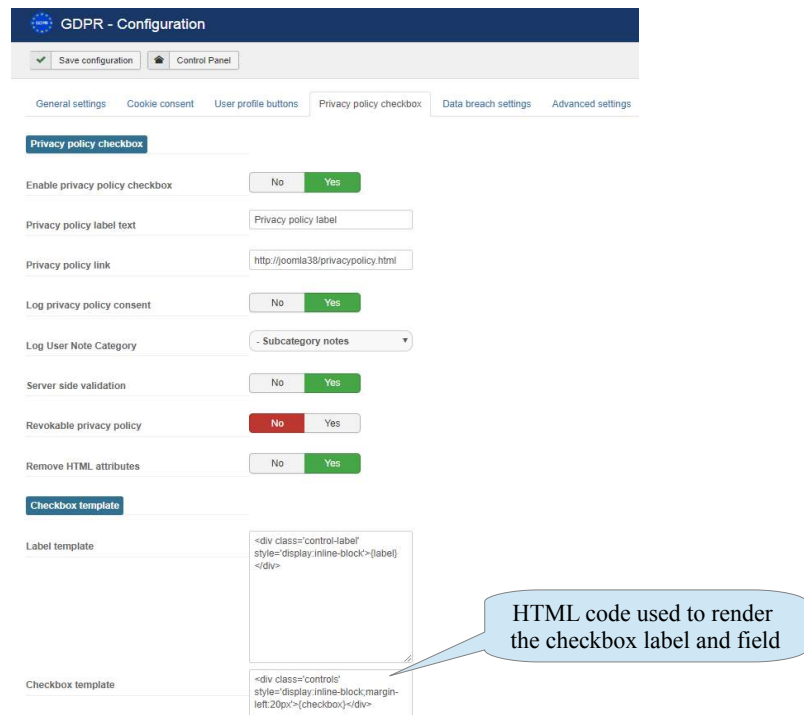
GDPR - Configuration

Save configuration

Control Panel

General settings
Cookie consent
User profile buttons
Privacy policy checkbox
Data breach settings
Advanced settings

Privacy policy checkbox

Enable privacy policy checkbox
No Yes

Privacy policy label text
Privacy policy label

Privacy policy link
http://joomla38/privacypolicy.html

Log privacy policy consent
No Yes

Log User Note Category
- Subcategory notes

Server side validation
No Yes

Revokable privacy policy
No Yes

Remove HTML attributes
No Yes

Checkbox template

Label template
<div class='control-label' style='display:inline-block'>{label}</div>

HTML code used to render the checkbox label and field

Checkbox template
<div class='controls' style='display:inline-block;margin-left:20px'>{checkbox}</div>